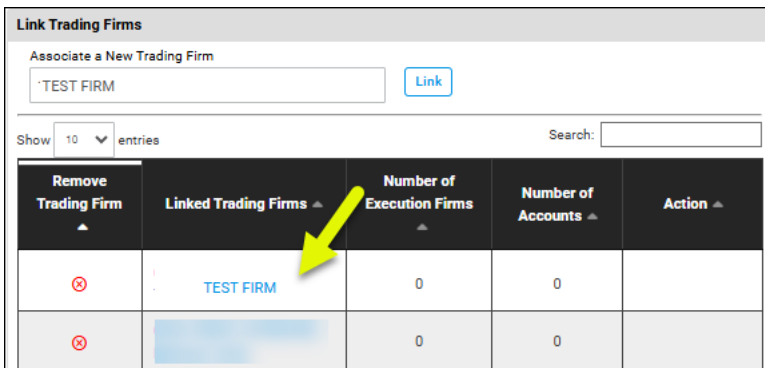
Link Trading Firms

Associate a New Trading Firm

'TEST FIRM

Link

Show 10 entries

Search:

| Remove Trading Firm | Linked Trading Firms | Number of Execution Firms | Number of Accounts | Action |
|---|---|---|---|---|
| ⊗ | TEST FIRM | 0 | 0 | |
| ⊗ | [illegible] | 0 | 0 | |